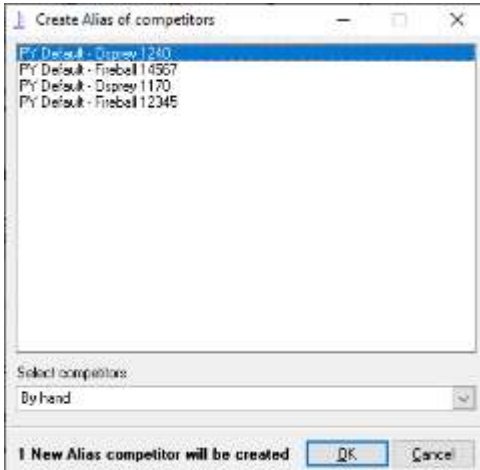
Create Alias of competitors

PY Default - Osprey 1240
PY Default - Fireball 14567
PY Default - Osprey 1170
PY Default - Fireball 12345

Select competitors
By hand

1 New Alias competitor will be created
OK
Cancel